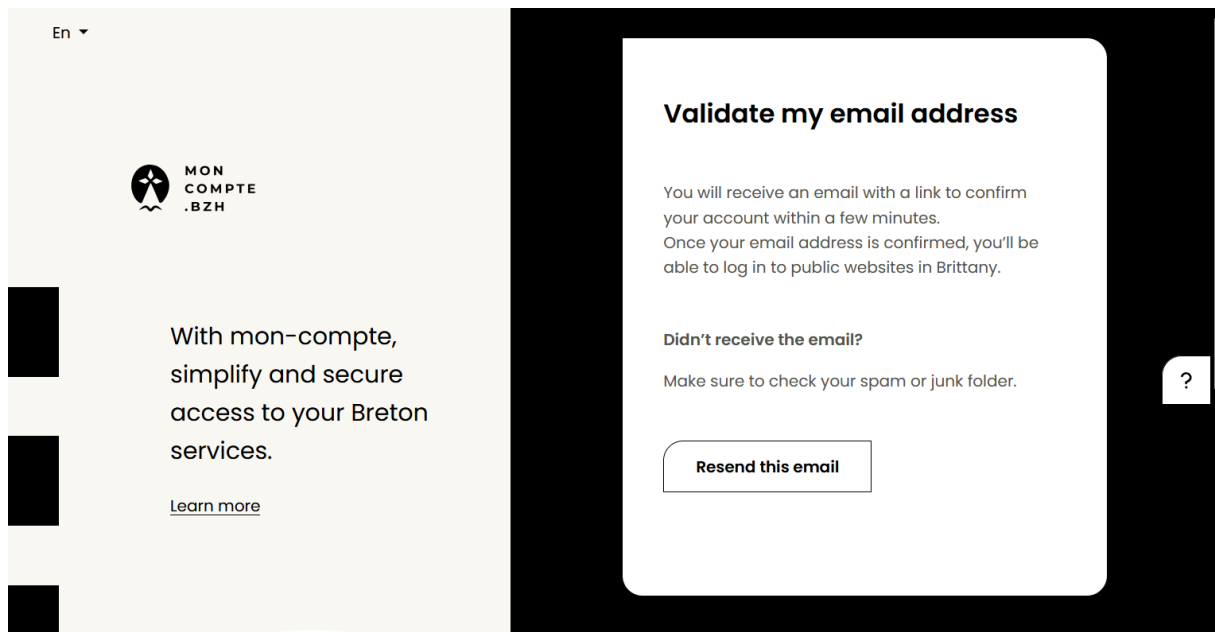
En

MON
COMPTE
.BZH

With mon-compte, simplify and secure access to your Breton services.

Learn more

Validate my email address

You will receive an email with a link to confirm your account within a few minutes.
Once your email address is confirmed, you'll be able to log in to public websites in Brittany.

Didn't receive the email?

Make sure to check your spam or junk folder.

Resend this email

?